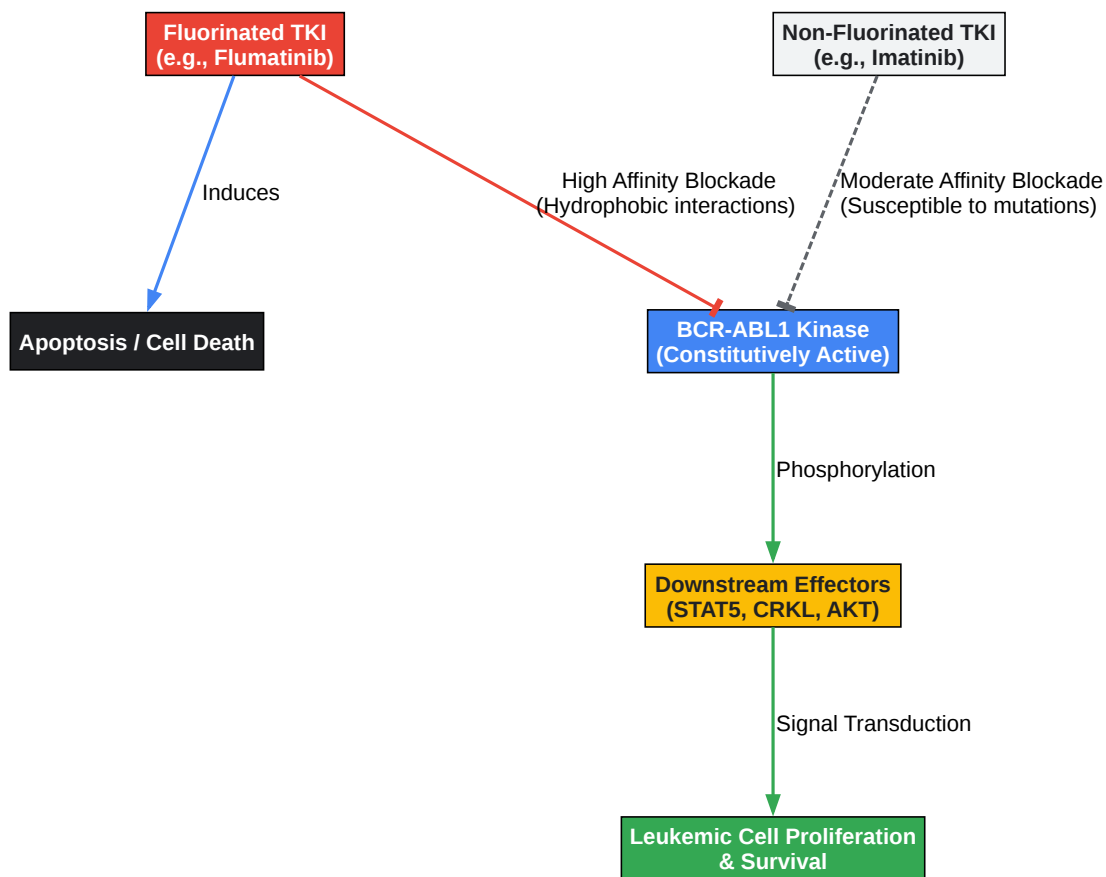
Fluorinated TKI
(e.g., Flumatinib)

Non-Fluorinated TKI
(e.g., Imatinib)

Induces

High Affinity Blockade
(Hydrophobic interactions)

Moderate Affinity Blockade
(Susceptible to mutations)

Apoptosis / Cell Death

BCR-ABL1 Kinase
(Constitutively Active)

Phosphorylation

Downstream Effectors
(STAT5, CRKL, AKT)

Signal Transduction

Leukemic Cell Proliferation
& Survival